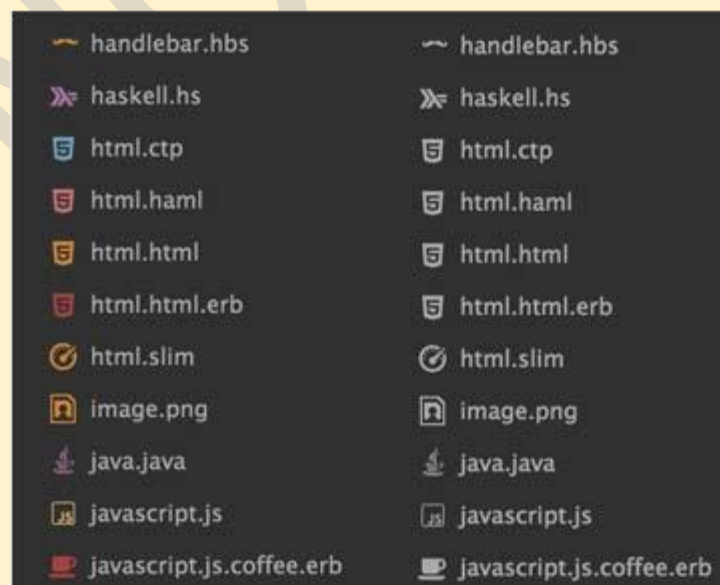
handlebar.hbs
haskell.hs
html.ctp
html.haml
html.html
html.html.erb
html.slim
image.png
java.java
javascript.js
javascript.js.coffee.erb

handlebar.hbs
haskell.hs
html.ctp
html.haml
html.html
html.html.erb
html.slim
image.png
java.java
javascript.js
javascript.js.coffee.erb